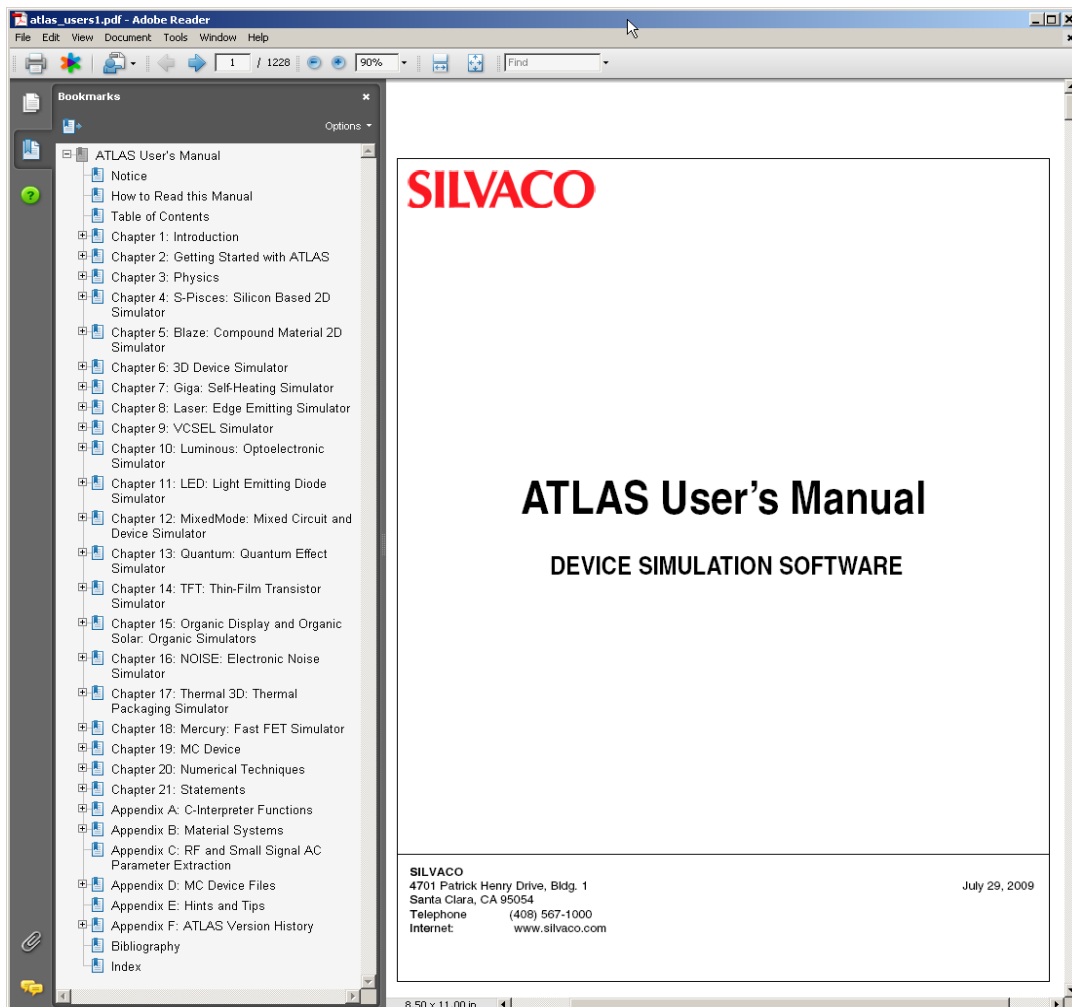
atlas_users1.pdf - Adobe Reader

File Edit View Document Tools Window Help

1 / 1228 90% Find

Bookmarks

Options

ATLAS User's Manual
Notice
How to Read this Manual
Table of Contents
Chapter 1: Introduction
Chapter 2: Getting Started with ATLAS
Chapter 3: Physics
Chapter 4: S-Pisces: Silicon Based 2D Simulator
Chapter 5: Blaze: Compound Material 2D Simulator
Chapter 6: 3D Device Simulator
Chapter 7: Giga: Self-Heating Simulator
Chapter 8: Laser: Edge Emitting Simulator
Chapter 9: VCSEL Simulator
Chapter 10: Luminous: Optoelectronic Simulator
Chapter 11: LED: Light Emitting Diode Simulator
Chapter 12: MixedMode: Mixed Circuit and Device Simulator
Chapter 13: Quantum: Quantum Effect Simulator
Chapter 14: TFT: Thin-Film Transistor Simulator
Chapter 15: Organic Display and Organic Solar: Organic Simulators
Chapter 16: NOISE: Electronic Noise Simulator
Chapter 17: Thermal 3D: Thermal Packaging Simulator
Chapter 18: Mercury: Fast FET Simulator
Chapter 19: MC Device
Chapter 20: Numerical Techniques
Chapter 21: Statements
Appendix A: C-Interpreter Functions
Appendix B: Material Systems
Appendix C: RF and Small Signal AC Parameter Extraction
Appendix D: MC Device Files
Appendix E: Hints and Tips
Appendix F: ATLAS Version History
Bibliography
Index

SILVACO

ATLAS User's Manual

DEVICE SIMULATION SOFTWARE

SILVACO
4701 Patrick Henry Drive, Bldg. 1
Santa Clara, CA 95054
Telephone (408) 567-1000
Internet: www.silvaco.com

July 29, 2009

8.50 x 11.00 in